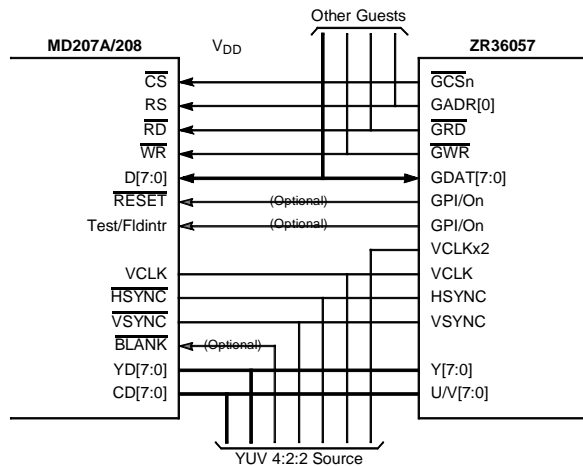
Other Guests

MD207A/208

$V_{DD}$

ZR36057

$\overline{CS}$
RS
$\overline{RD}$
$\overline{WR}$
D[7:0]
$\overline{RESET}$
Test/Fldintr
VCLK
$\overline{HSYNC}$
$\overline{VSYNC}$
$\overline{BLANK}$
YD[7:0]
CD[7:0]

$\overline{GCS}$n
GADR[0]
$\overline{GRD}$
$\overline{GWR}$
GDAT[7:0]
GPI/On
GPI/On
VCLKx2
VCLK
HSYNC
VSYNC
Y[7:0]
U/V[7:0]

(Optional)
(Optional)
(Optional)

YUV 4:2:2 Source